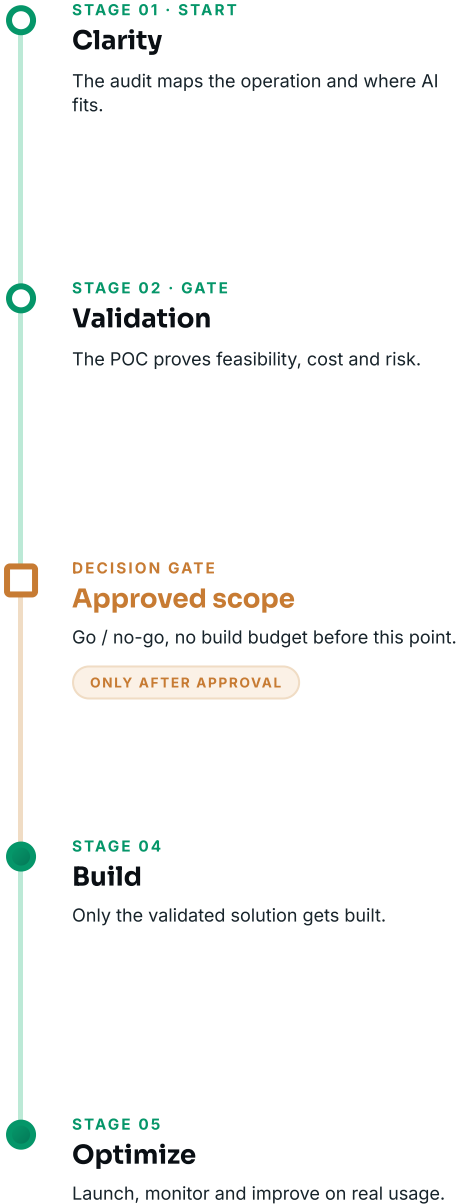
STAGE 01 · START

Clarity

The audit maps the operation and where AI fits.

STAGE 02 · GATE

Validation

The POC proves feasibility, cost and risk.

DECISION GATE

Approved scope

Go / no-go, no build budget before this point.

ONLY AFTER APPROVAL

STAGE 04

Build

Only the validated solution gets built.

STAGE 05

Optimize

Launch, monitor and improve on real usage.